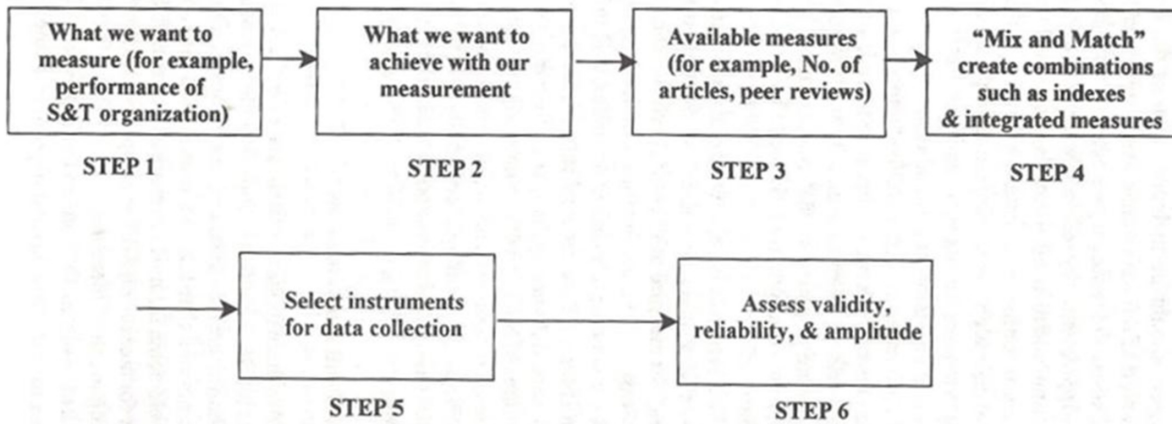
What we want to measure (for example, performance of S&T organization)

STEP 1

What we want to achieve with our measurement

STEP 2

Available measures (for example, No. of articles, peer reviews)

STEP 3

"Mix and Match" create combinations such as indexes & integrated measures

STEP 4

Select instruments for data collection

STEP 5

Assess validity, reliability, & amplitude

STEP 6